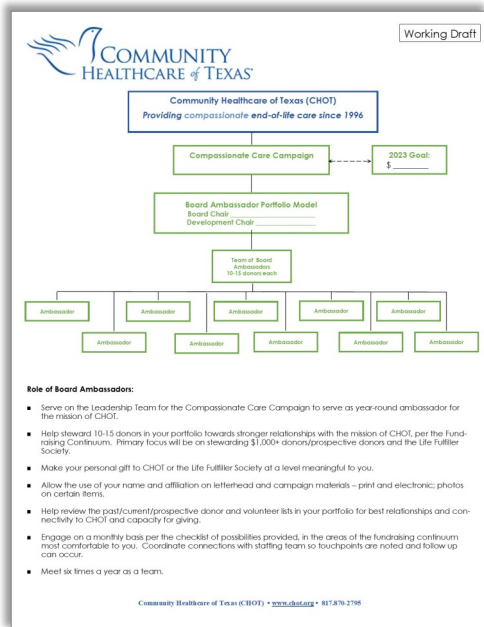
Working Draft

COMMUNITY HEALTHCARE of TEXAS®

Community Healthcare of Texas (CHOT)
Providing compassionate end-of-life care since 1996

Compassionate Care Campaign

2023 Goal:
$ ________

Board Ambassador Portfolio Model
Board Chair ____________________
Development Chair ____________________

Team of Board Ambassadors 10-15 donors each

Ambassador

Ambassador

Ambassador

Ambassador

Ambassador

Ambassador

Ambassador

Ambassador

Ambassador

Ambassador

Ambassador

Ambassador

Role of Board Ambassadors:

- Serve on the Leadership Team for the Compassionate Care Campaign to serve as year-round ambassador for the mission of CHOT.

- Help steward 10-15 donors in your portfolio towards stronger relationships with the mission of CHOT, per the Fundraising Continuum. Primary focus will be on stewarding $1,000+ donors/prospective donors and the Life Fulfiller Society.

- Make your personal gift to CHOT or the Life Fulfiller Society at a level meaningful to you.

- Allow the use of your name and affiliation on letterhead and campaign materials – print and electronic; photos on certain items.

- Help review the past/current/prospective donor and volunteer lists in your portfolio for best relationships and connectivity to CHOT and capacity for giving.

- Engage on a monthly basis per the checklist of possibilities provided, in the areas of the fundraising continuum most comfortable to you. Coordinate connections with staffing team so touchpoints are noted and follow up can occur.

- Meet six times a year as a team.

Community Healthcare of Texas (CHOT) • www.chot.org • 817.870-2795